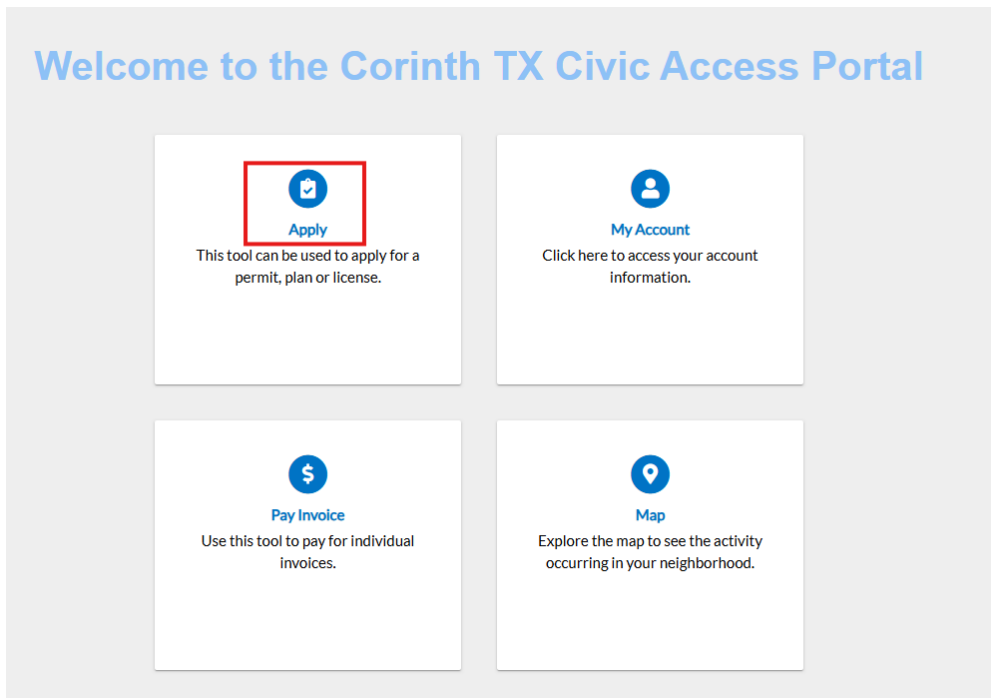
Welcome to the Corinth TX Civic Access Portal

Apply
This tool can be used to apply for a permit, plan or license.

My Account
Click here to access your account information.

Pay Invoice
Use this tool to pay for individual invoices.

Map
Explore the map to see the activity occurring in your neighborhood.